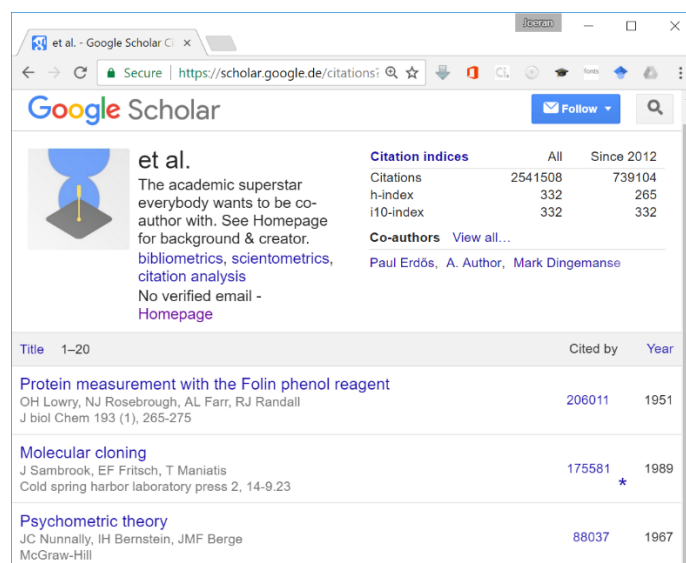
Joeran

et al. - Google Scholar Ci ×

Secure | https://scholar.google.de/citations

CL fonts

Google Scholar

Follow

et al.

The academic superstar everybody wants to be co-author with. See Homepage for background & creator.

bibliometrics, scientometrics, citation analysis

No verified email - Homepage

| Citation indices | All | Since 2012 |
|---|---|---|
| Citations | 2541508 | 739104 |
| h-index | 332 | 265 |
| i10-index | 332 | 332 |

Co-authors View all...

Paul Erdős, A. Author, Mark Dingemanse

Title 1–20 Cited by Year

Protein measurement with the Folin phenol reagent
OH Lowry, NJ Rosebrough, AL Farr, RJ Randall
J biol Chem 193 (1), 265-275
206011 1951

Molecular cloning
J Sambrook, EF Fritsch, T Maniatis
Cold spring harbor laboratory press 2, 14-9.23
175581 * 1989

Psychometric theory
JC Nunnally, IH Bernstein, JMF Berge
McGraw-Hill
88037 1967